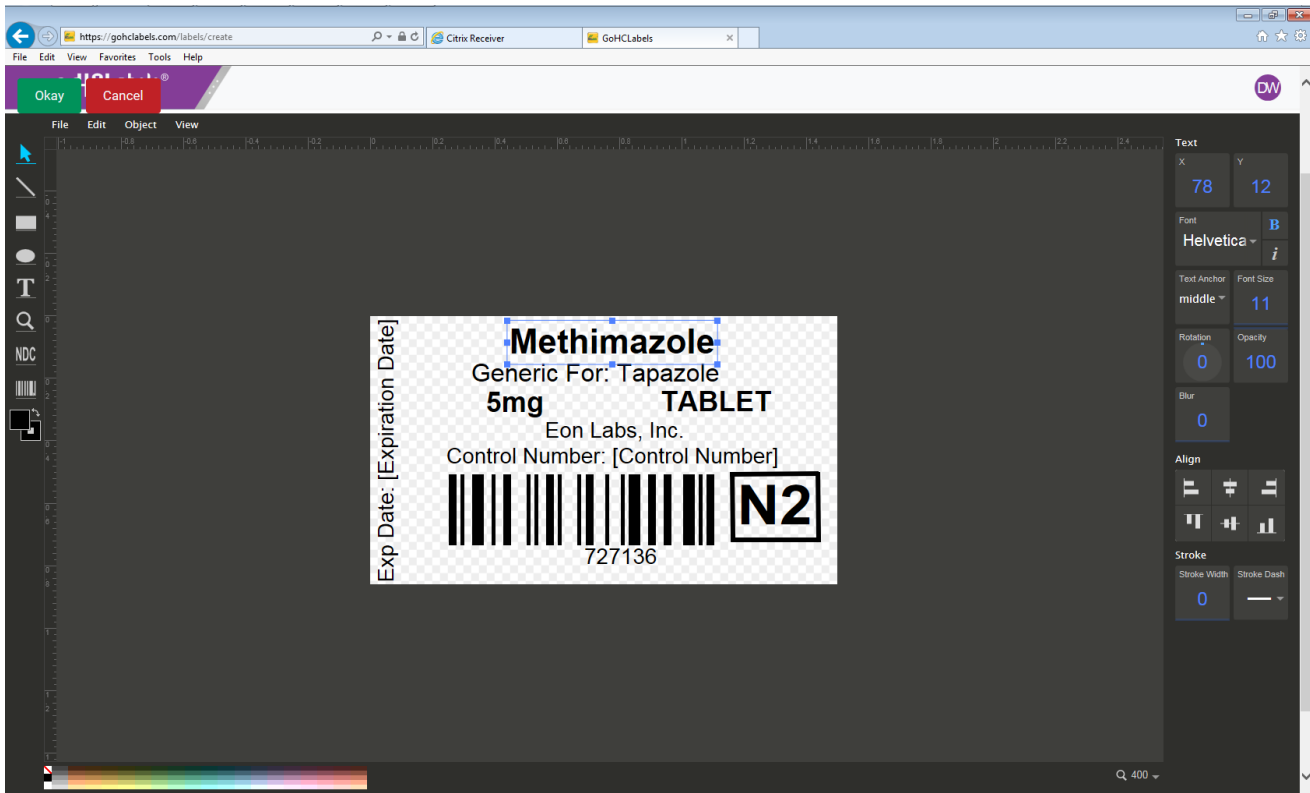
https://gohclabels.com/labels/create
Citrix Receiver
GoHCLabels
File Edit View Favorites Tools Help
Okay
Cancel
DW
File Edit Object View
NDC
Exp Date: [Expiration Date]
Methimazole
Generic For: Tapazole
5mg TABLET
Eon Labs, Inc.
Control Number: [Control Number]
N2
727136
Text
X
78
Y
12
Font
Helvetica
B
i
Text Anchor
middle
Font Size
11
Rotation
0
Opacity
100
Blur
0
Align
Stroke
Stroke Width
0
Stroke Dash
400